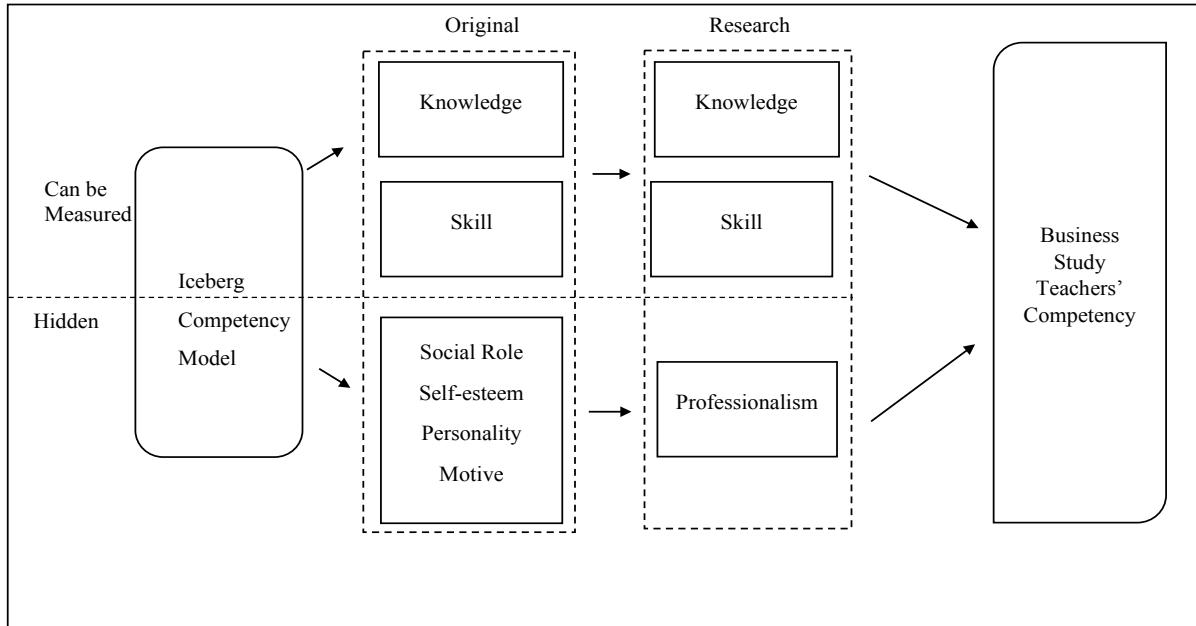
Original

Research

Knowledge

Knowledge

Can be Measured

Skill

Skill

Business Study Teachers' Competency

Iceberg

Hidden

Competency

Model

Social Role

Self-esteem

Personality

Motive

Professionalism